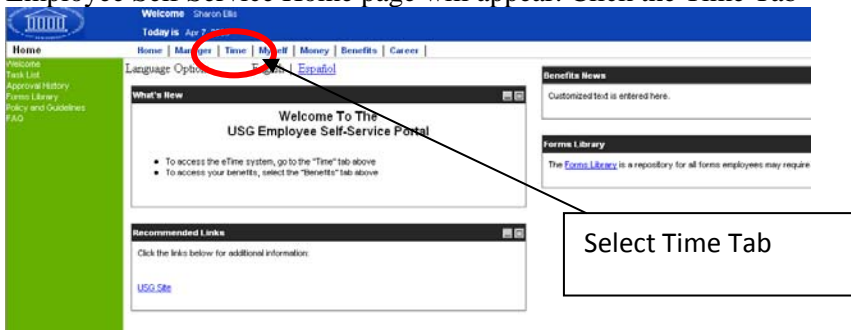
Employee Self-Service Home page will appear. Click the Time Tab

Welcome Sharon Ellis
Today is Apr 7 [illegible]

Home
Home | Manager | Time | Myself | Money | Benefits | Career |

Welcome
Task List
Approval History
Forms Library
Policy and Guidelines
FAQ

Language Options: English | Español

What's New

Welcome To The
USG Employee Self-Service Portal

• To access the eTime system, go to the "Time" tab above
• To access your benefits, select the "Benefits" tab above

Recommended Links

Click the links below for additional information:

USG Site

Benefits News

Customized text is entered here.

Forms Library

The Forms Library is a repository for all forms employees may require

Select Time Tab